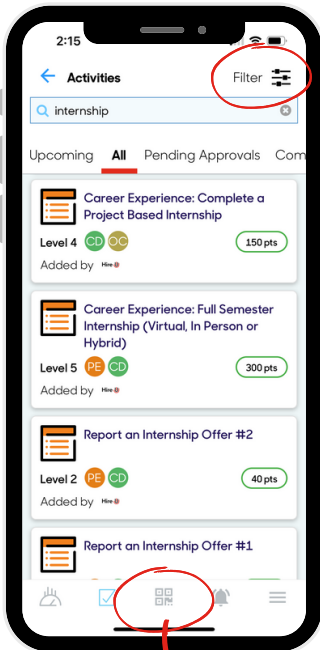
2:15

Activities

Filter

internship

Upcoming All Pending Approvals Com

Career Experience: Complete a Project Based Internship

Level 4 CD OC

150 pts

Added by Hire

Career Experience: Full Semester Internship (Virtual, In Person or Hybrid)

Level 5 PE CD

300 pts

Added by Hire

Report an Internship Offer #2

Level 2 PE CD

40 pts

Added by Hire

Report an Internship Offer #1